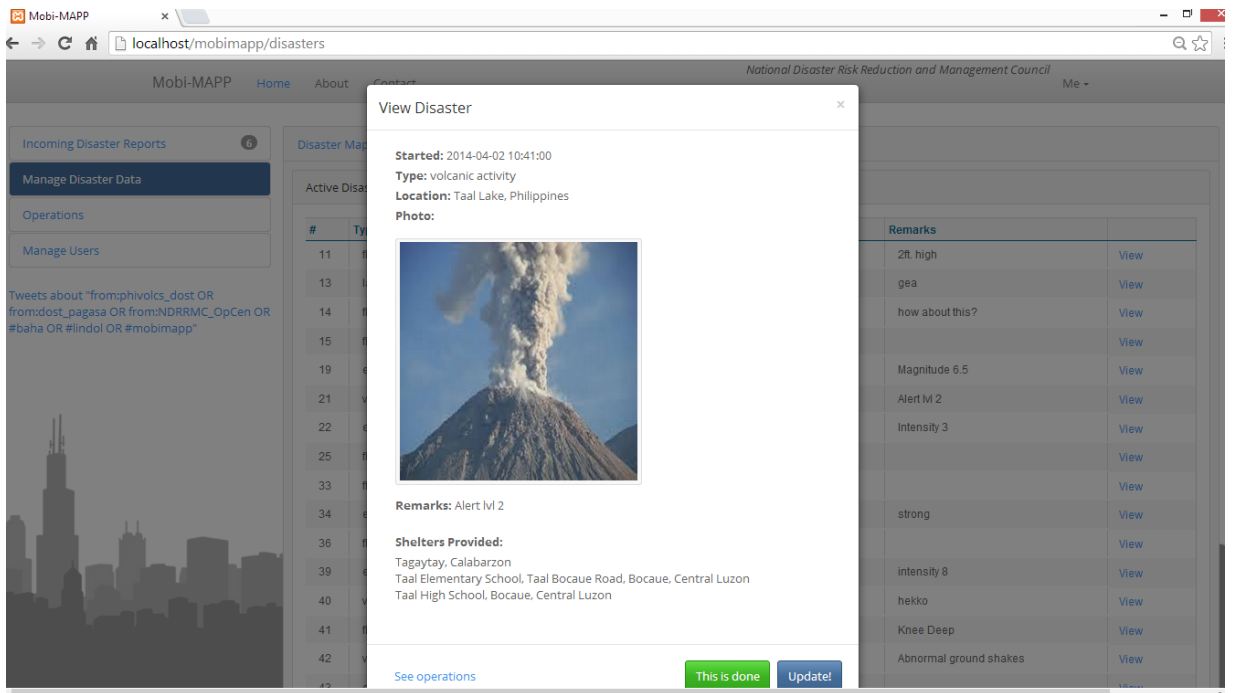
Mobi-MAPP ×

localhost/mobimapp/disasters

Mobi-MAPP Home About Contact

National Disaster Risk Reduction and Management Council

Me

Incoming Disaster Reports 6

Manage Disaster Data

Operations

Manage Users

Tweets about "from:phivolcs_dost OR from:dost_pagasa OR from:NDRRMC_OpCen OR #baha OR #lindol OR #mobimapp"

Disaster Map

Active Disa

| # | Ty | Remarks | |
|---|---|---|---|
| 11 | fl | 2ft. high | View |
| 13 | l | gea | View |
| 14 | fl | how about this? | View |
| 15 | fl | | View |
| 19 | e | Magnitude 6.5 | View |
| 21 | v | Alert lvl 2 | View |
| 22 | e | Intensity 3 | View |
| 25 | fl | | View |
| 33 | fl | | View |
| 34 | e | strong | View |
| 36 | fl | | View |
| 39 | e | intensity 8 | View |
| 40 | v | hekko | View |
| 41 | fl | Knee Deep | View |
| 42 | v | Abnormal ground shakes | View |

View Disaster ×

Started: 2014-04-02 10:41:00
Type: volcanic activity
Location: Taal Lake, Philippines
Photo:

Remarks: Alert lvl 2

Shelters Provided:
Tagaytay, Calabarzon
Taal Elementary School, Taal Bocaue Road, Bocaue, Central Luzon
Taal High School, Bocaue, Central Luzon

See operations

This is done

Update!